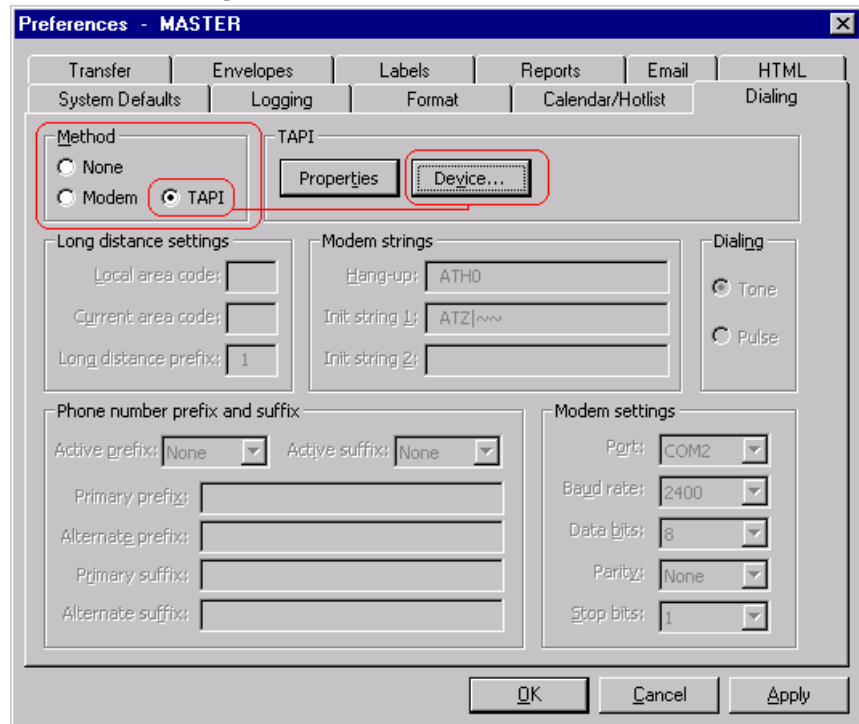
Preferences - MASTER

Transfer | Envelopes | Labels | Reports | Email | HTML
System Defaults | Logging | Format | Calendar/Hotlist | Dialing

Method
None
Modem
TAPI

TAPI
Properties
Device...

Long distance settings
Local area code:
Current area code:
Long distance prefix: 1

Modem strings
Hang-up: ATH0
Init string 1: ATZ|~~
Init string 2:

Dialing
Tone
Pulse

Phone number prefix and suffix
Active prefix: None
Active suffix: None
Primary prefix:
Alternate prefix:
Primary suffix:
Alternate suffix:

Modem settings
Port: COM2
Baud rate: 2400
Data bits: 8
Parity: None
Stop bits: 1

OK
Cancel
Apply